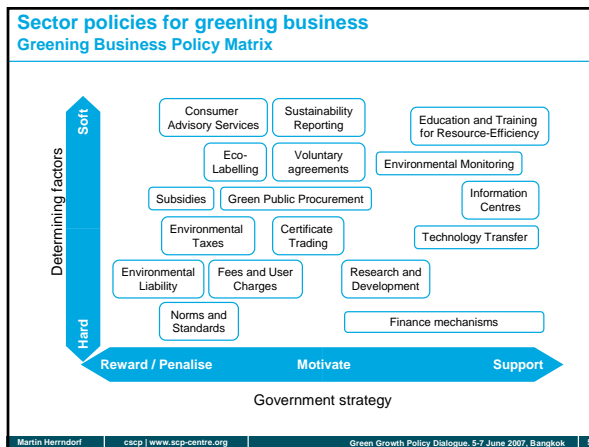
Sector policies for greening business
Greening Business Policy Matrix

Soft

Determining factors

Hard

Consumer Advisory Services

Sustainability Reporting

Education and Training for Resource-Efficiency

Eco-Labelling

Voluntary agreements

Environmental Monitoring

Subsidies

Green Public Procurement

Information Centres

Environmental Taxes

Certificate Trading

Technology Transfer

Environmental Liability

Fees and User Charges

Research and Development

Norms and Standards

Finance mechanisms

Reward / Penalise

Motivate

Support

Government strategy

Martin Herrndorf cscp | www.scp-centre.org Green Growth Policy Dialogue. 5-7 June 2007, Bangkok